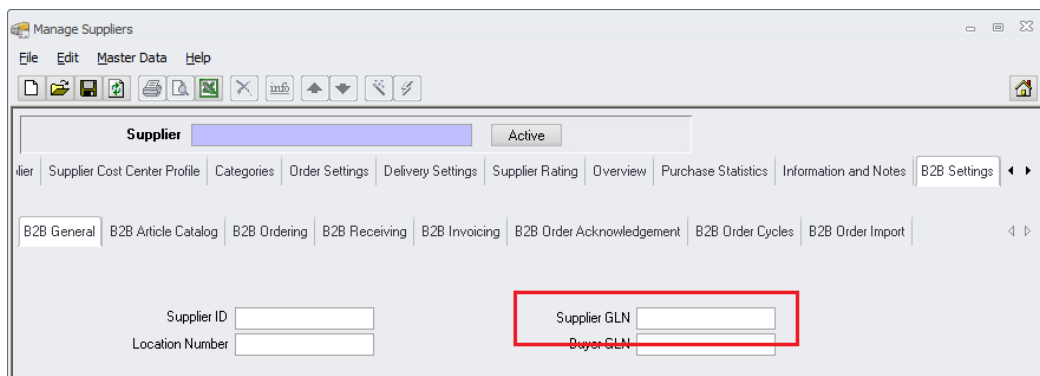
Manage Suppliers

File Edit Master Data Help

info

Supplier

Active

lier | Supplier Cost Center Profile | Categories | Order Settings | Delivery Settings | Supplier Rating | Overview | Purchase Statistics | Information and Notes | B2B Settings

B2B General | B2B Article Catalog | B2B Ordering | B2B Receiving | B2B Invoicing | B2B Order Acknowledgement | B2B Order Cycles | B2B Order Import

Supplier ID

Location Number

Supplier GLN

Buyer GLN